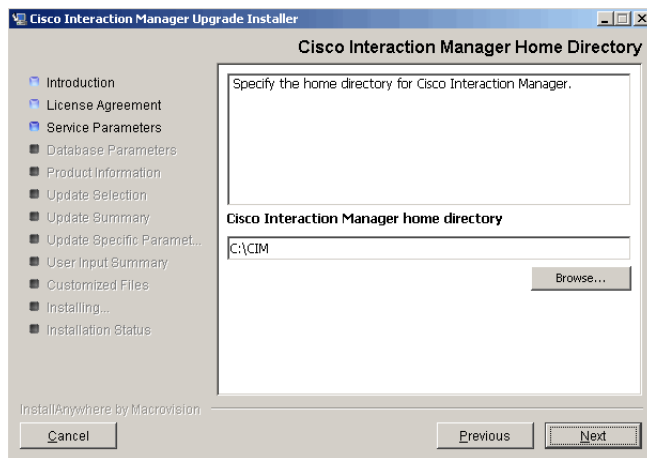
Cisco Interaction Manager Upgrade Installer

Cisco Interaction Manager Home Directory

Introduction
License Agreement
Service Parameters
Database Parameters
Product Information
Update Selection
Update Summary
Update Specific Paramet...
User Input Summary
Customized Files
Installing...
Installation Status

Specify the home directory for Cisco Interaction Manager.

Cisco Interaction Manager home directory

C:\CIM

Browse...

InstallAnywhere by Macrovision

Cancel

Previous

Next